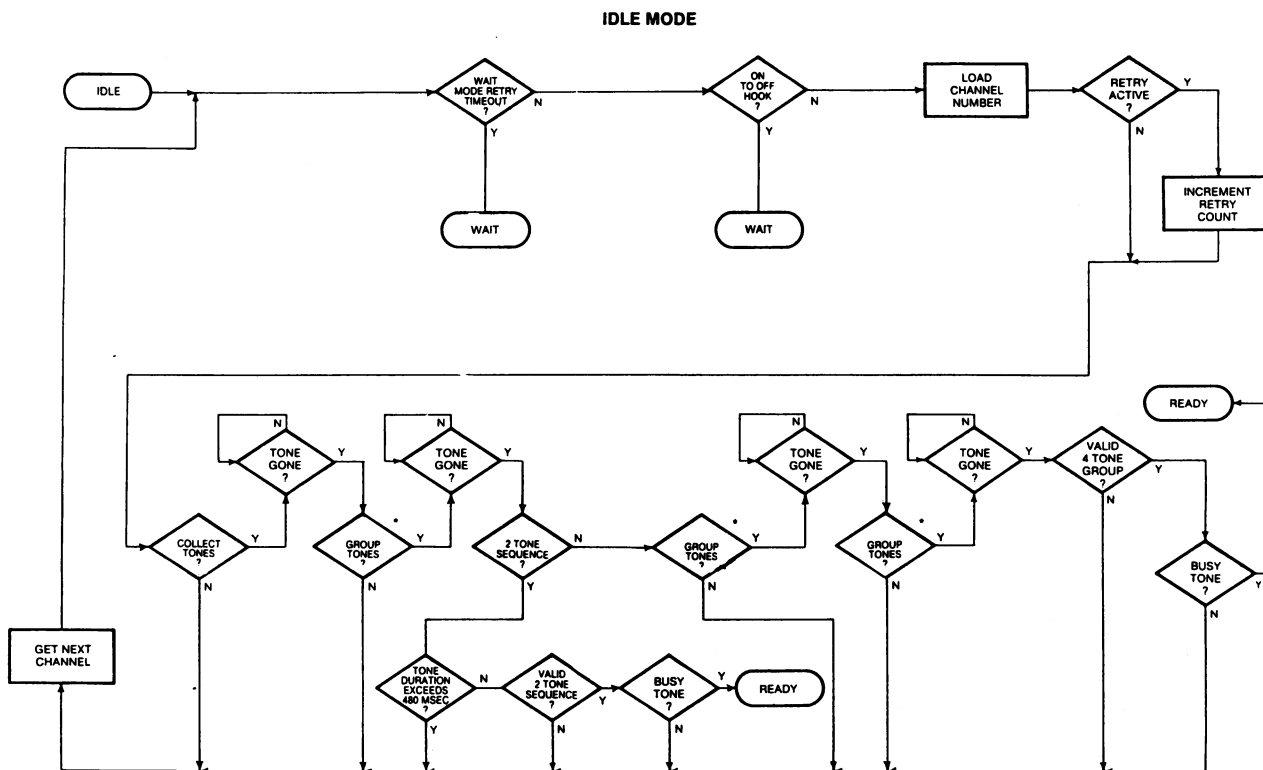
IDLE MODE

IDLE

WAIT MODE RETRY TIMEOUT ?

N

Y

WAIT

ON TO OFF HOOK ?

N

Y

WAIT

LOAD CHANNEL NUMBER

RETRY ACTIVE ?

Y

N

INCREMENT RETRY COUNT

READY

N

TONE GONE ?

Y

N

TONE GONE ?

Y

N

TONE GONE ?

Y

N

TONE GONE ?

Y

VALID 4 TONE GROUP ?

Y

N

COLLECT TONES ?

Y

N

GROUP TONES ?

Y

N

2 TONE SEQUENCE ?

N

Y

GROUP TONES ?

Y

N

GROUP TONES ?

Y

N

BUSY TONE ?

Y

N

GET NEXT CHANNEL

TONE DURATION EXCEEDS 480 MSEC ?

N

Y

VALID 2 TONE SEQUENCE ?

Y

N

BUSY TONE ?

Y

N

READY